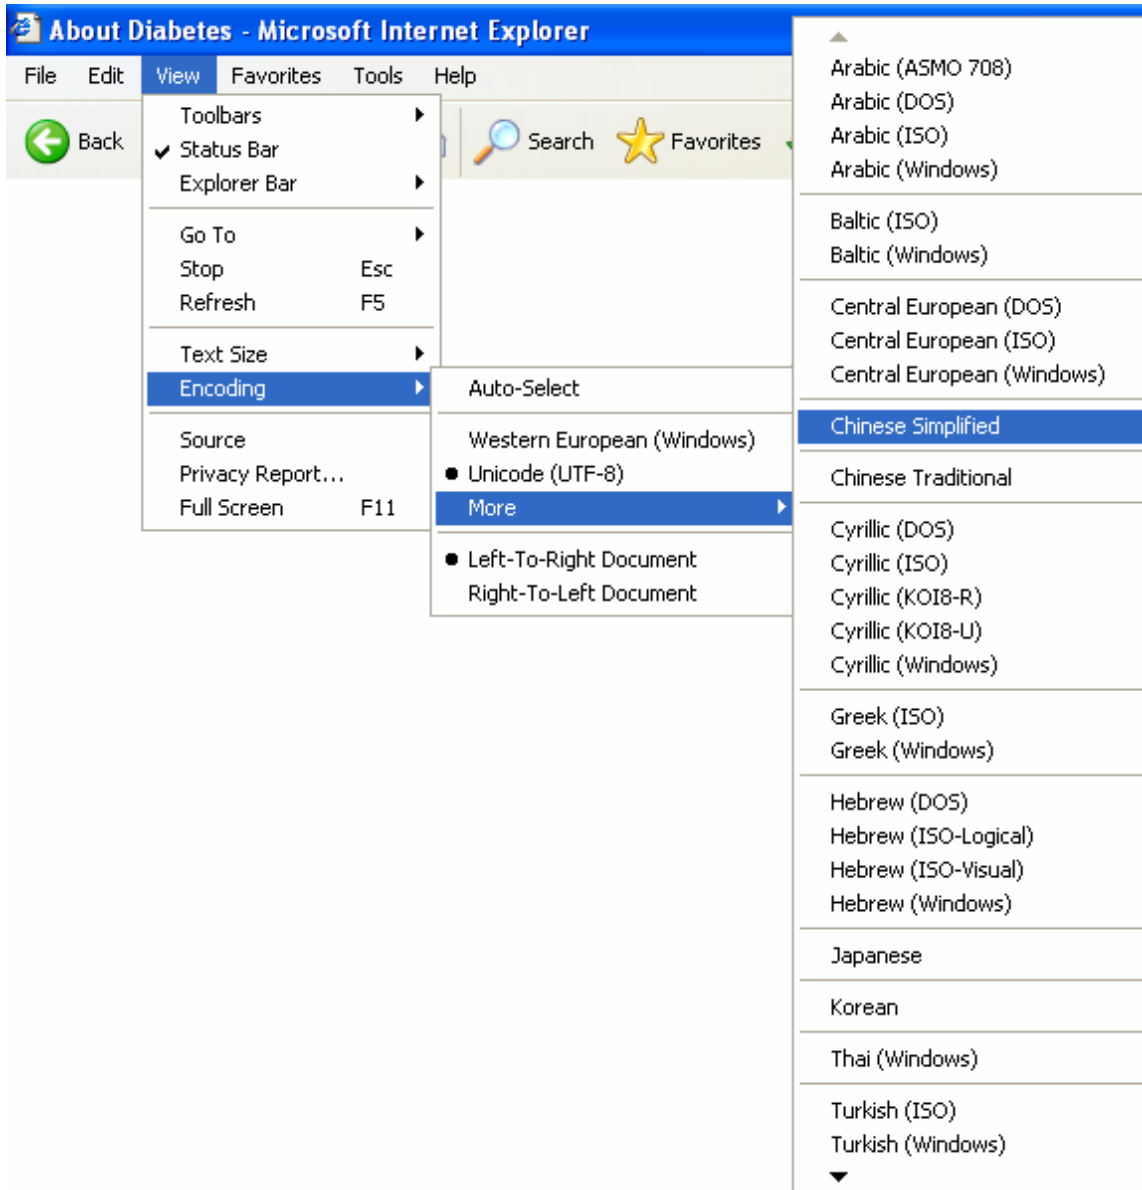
About Diabetes - Microsoft Internet Explorer

File Edit View Favorites Tools Help

Back Search Favorites

Toolbars
Status Bar
Explorer Bar

Go To
Stop Esc
Refresh F5

Text Size
Encoding

Source
Privacy Report...
Full Screen F11

Auto-Select

Western European (Windows)
Unicode (UTF-8)
More

Left-To-Right Document
Right-To-Left Document

Arabic (ASMO 708)
Arabic (DOS)
Arabic (ISO)
Arabic (Windows)

Baltic (ISO)
Baltic (Windows)

Central European (DOS)
Central European (ISO)
Central European (Windows)

Chinese Simplified

Chinese Traditional

Cyrillic (DOS)
Cyrillic (ISO)
Cyrillic (KOI8-R)
Cyrillic (KOI8-U)
Cyrillic (Windows)

Greek (ISO)
Greek (Windows)

Hebrew (DOS)
Hebrew (ISO-Logical)
Hebrew (ISO-Visual)
Hebrew (Windows)

Japanese

Korean

Thai (Windows)

Turkish (ISO)
Turkish (Windows)